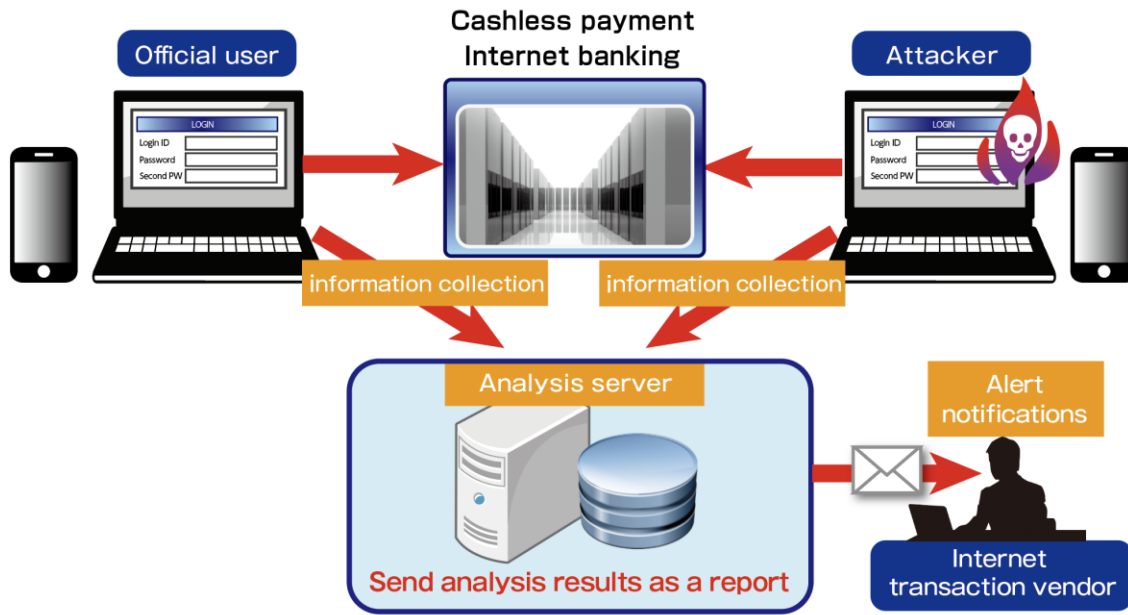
Official user

Cashless payment
Internet banking

Attacker

LOGIN
Login ID
Password
Second PW

LOGIN
Login ID
Password
Second PW

information collection

information collection

Analysis server

Alert notifications

Send analysis results as a report

Internet transaction vendor